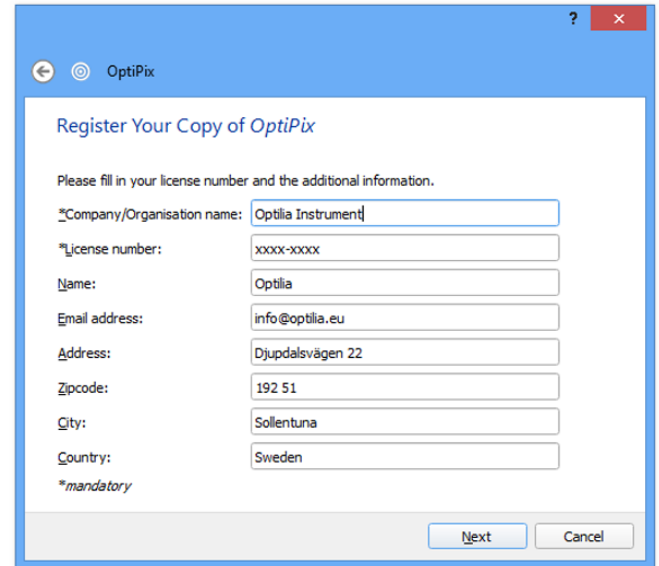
?
✕

OptiPix

Register Your Copy of *OptiPix*

Please fill in your license number and the additional information.

*Company/Organisation name: Optilia Instrument

*License number: xxxx-xxxx

Name: Optilia

Email address: info@optilia.eu

Address: Djupdalsvägen 22

Zipcode: 192 51

City: Sollentuna

Country: Sweden

*mandatory

Next

Cancel